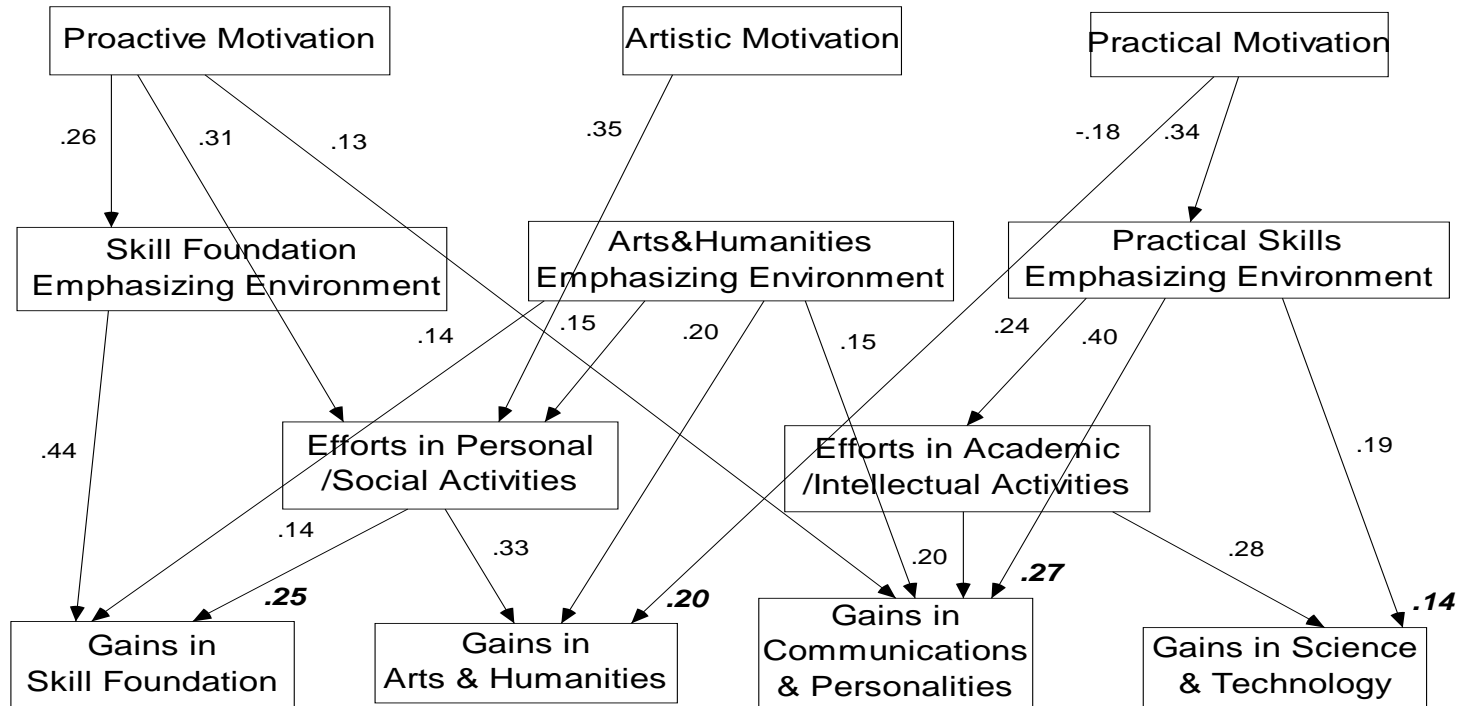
Proactive Motivation

Artistic Motivation

Practical Motivation

.26

.31

.13

.35

-.18

.34

Skill Foundation Emphasizing Environment

Arts&Humanities Emphasizing Environment

Practical Skills Emphasizing Environment

.14

.15

.20

.15

.24

.40

.44

Efforts in Personal /Social Activities

Efforts in Academic /Intellectual Activities

.19

.14

.33

.20

.28

.25

.20

.27

.14

Gains in Skill Foundation

Gains in Arts & Humanities

Gains in Communications & Personalities

Gains in Science & Technology